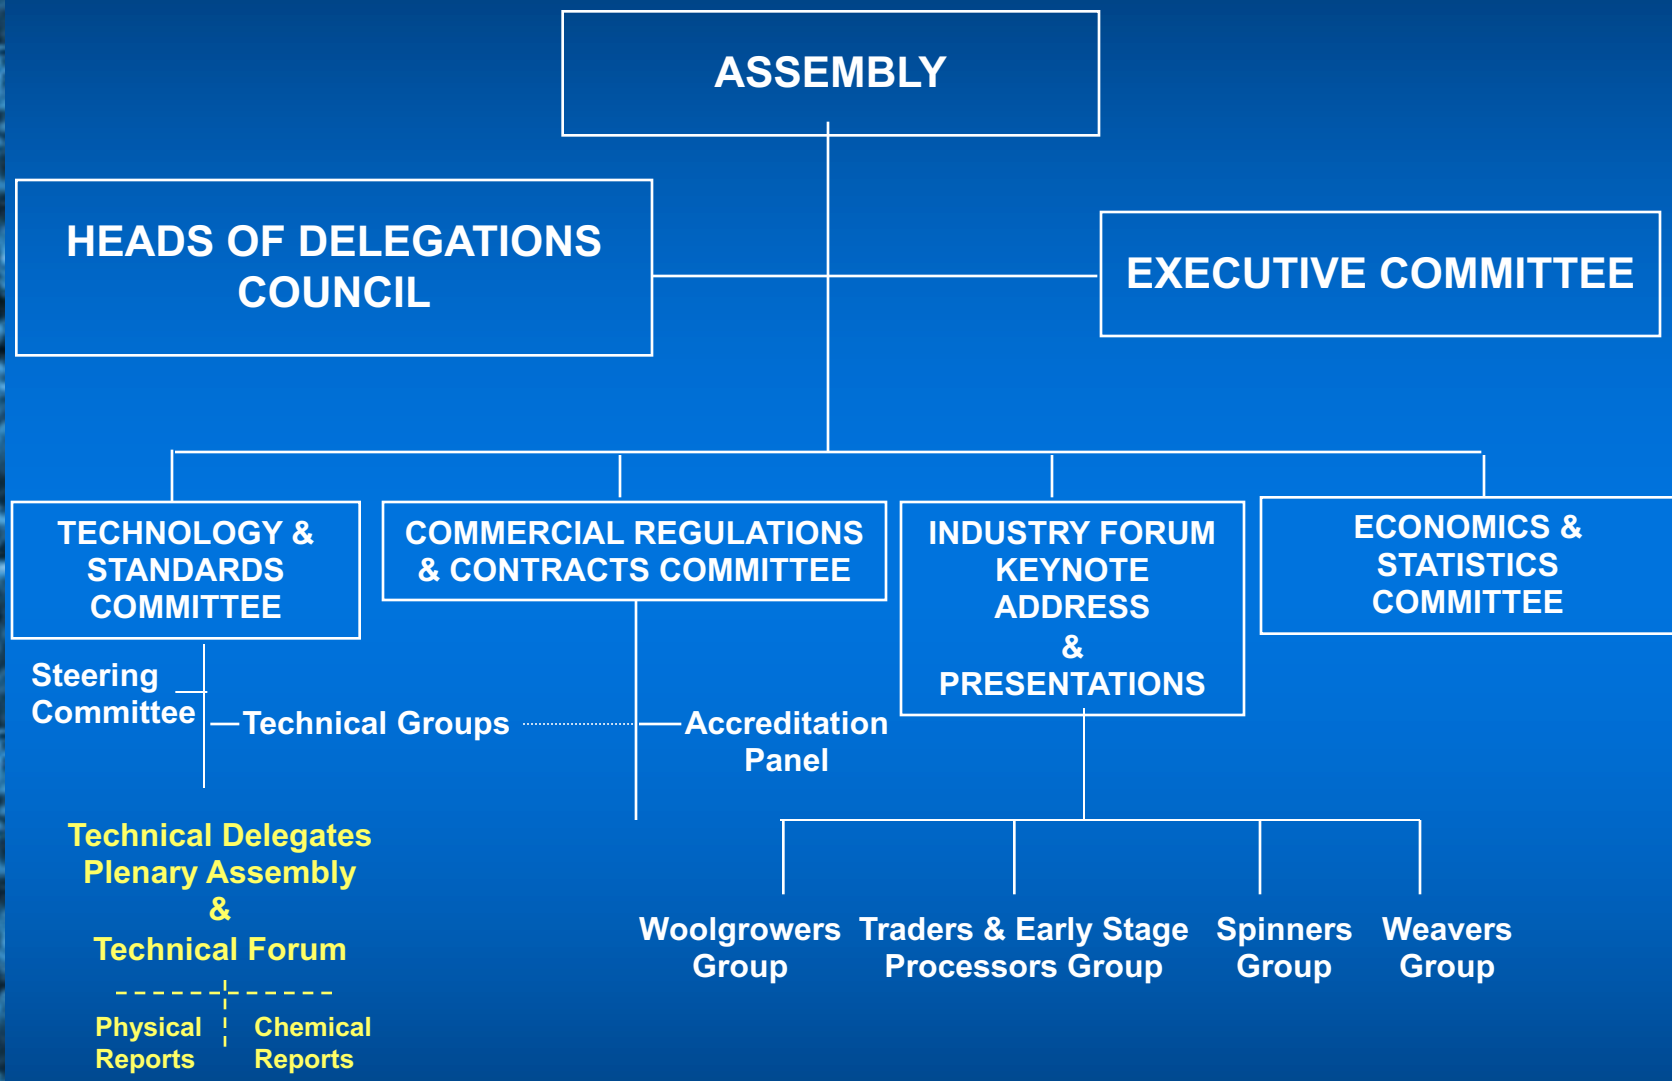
ASSEMBLY

HEADS OF DELEGATIONS COUNCIL

EXECUTIVE COMMITTEE

TECHNOLOGY & STANDARDS COMMITTEE

COMMERCIAL REGULATIONS & CONTRACTS COMMITTEE

INDUSTRY FORUM KEYNOTE ADDRESS & PRESENTATIONS

ECONOMICS & STATISTICS COMMITTEE

Steering Committee

Technical Groups

Accreditation Panel

Technical Delegates Plenary Assembly & Technical Forum

Physical Reports

Chemical Reports

Woolgrowers Group

Traders & Early Stage Processors Group

Spinners Group

Weavers Group